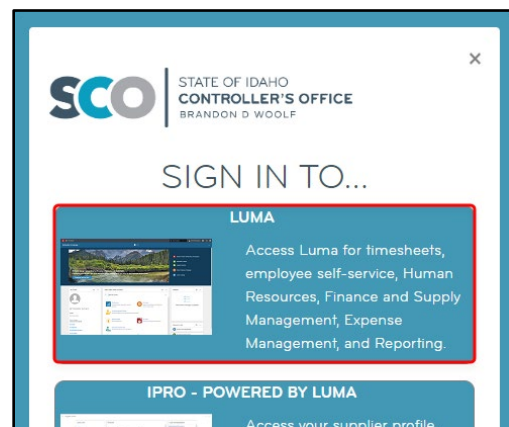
×

SCO STATE OF IDAHO CONTROLLER'S OFFICE BRANDON D WOOLF

SIGN IN TO...

LUMA

Access Luma for timesheets, employee self-service, Human Resources, Finance and Supply Management, Expense Management, and Reporting.

IPRO - POWERED BY LUMA

Access your supplier profile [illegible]